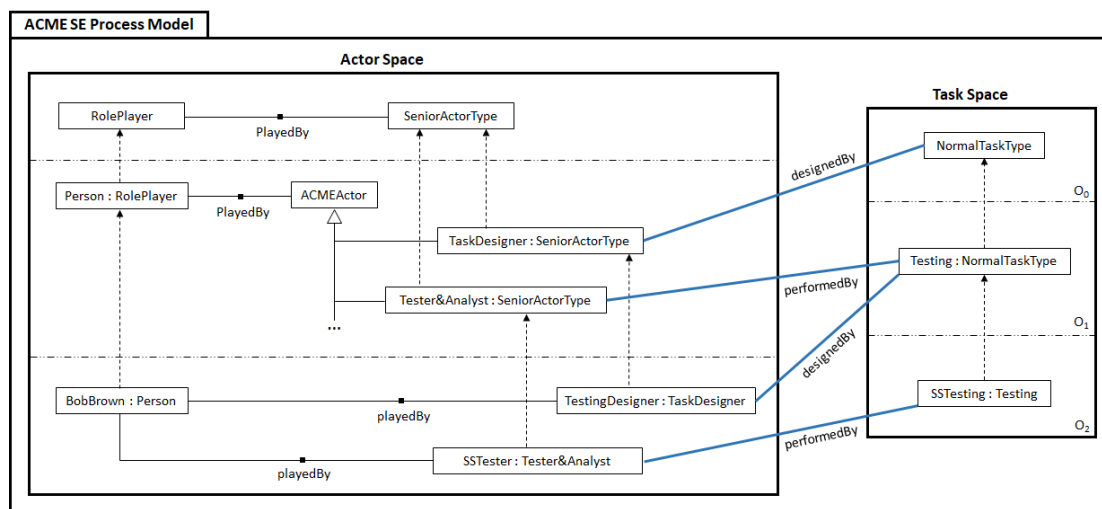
ACME SE Process Model

Actor Space

RolePlayer
PlayedBy
SeniorActorType

Person : RolePlayer
PlayedBy
ACMEActor

TaskDesigner : SeniorActorType

Tester&Analyst : SeniorActorType

...

BobBrown : Person
playedBy
TestingDesigner : TaskDesigner

playedBy
SSTester : Tester&Analyst

Task Space

NormalTaskType
$O_0$
Testing : NormalTaskType
$O_1$
SSTesting : Testing
$O_2$

designedBy
performedBy
designedBy
performedBy